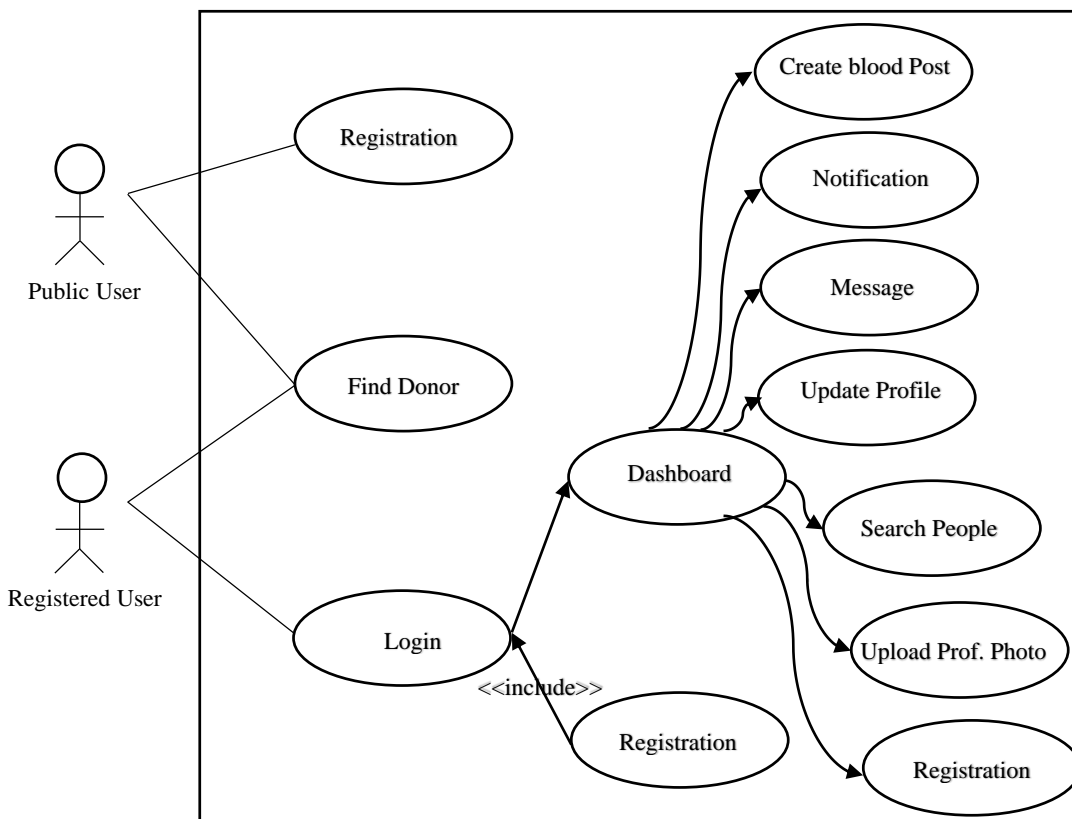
Public User

Registered User

Registration

Find Donor

Login

<<include>>

Registration

Dashboard

Create blood Post

Notification

Message

Update Profile

Search People

Upload Prof. Photo

Registration